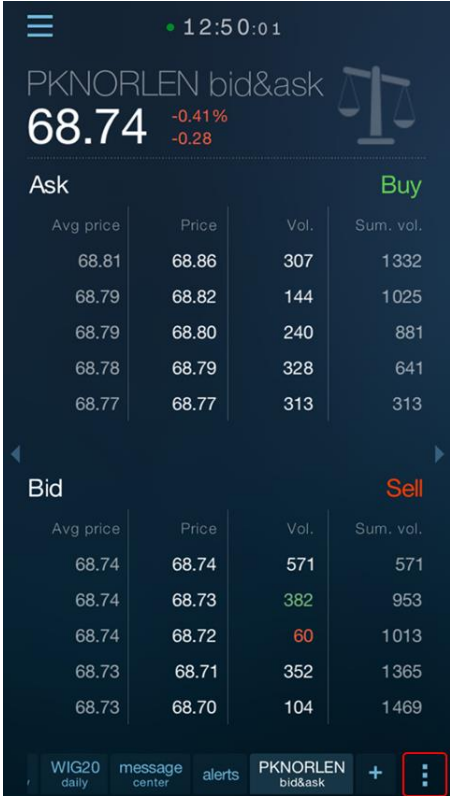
12:50:01

PKNORLEN bid&ask
68.74 -0.41% -0.28

Ask Buy

| Avg price | Price | Vol. | Sum. vol. |
|---|---|---|---|
| 68.81 | 68.86 | 307 | 1332 |
| 68.79 | 68.82 | 144 | 1025 |
| 68.79 | 68.80 | 240 | 881 |
| 68.78 | 68.79 | 328 | 641 |
| 68.77 | 68.77 | 313 | 313 |

Bid Sell

| Avg price | Price | Vol. | Sum. vol. |
|---|---|---|---|
| 68.74 | 68.74 | 571 | 571 |
| 68.74 | 68.73 | 382 | 953 |
| 68.74 | 68.72 | 60 | 1013 |
| 68.73 | 68.71 | 352 | 1365 |
| 68.73 | 68.70 | 104 | 1469 |

WIG20 daily | message center | alerts | PKNORLEN bid&ask | +